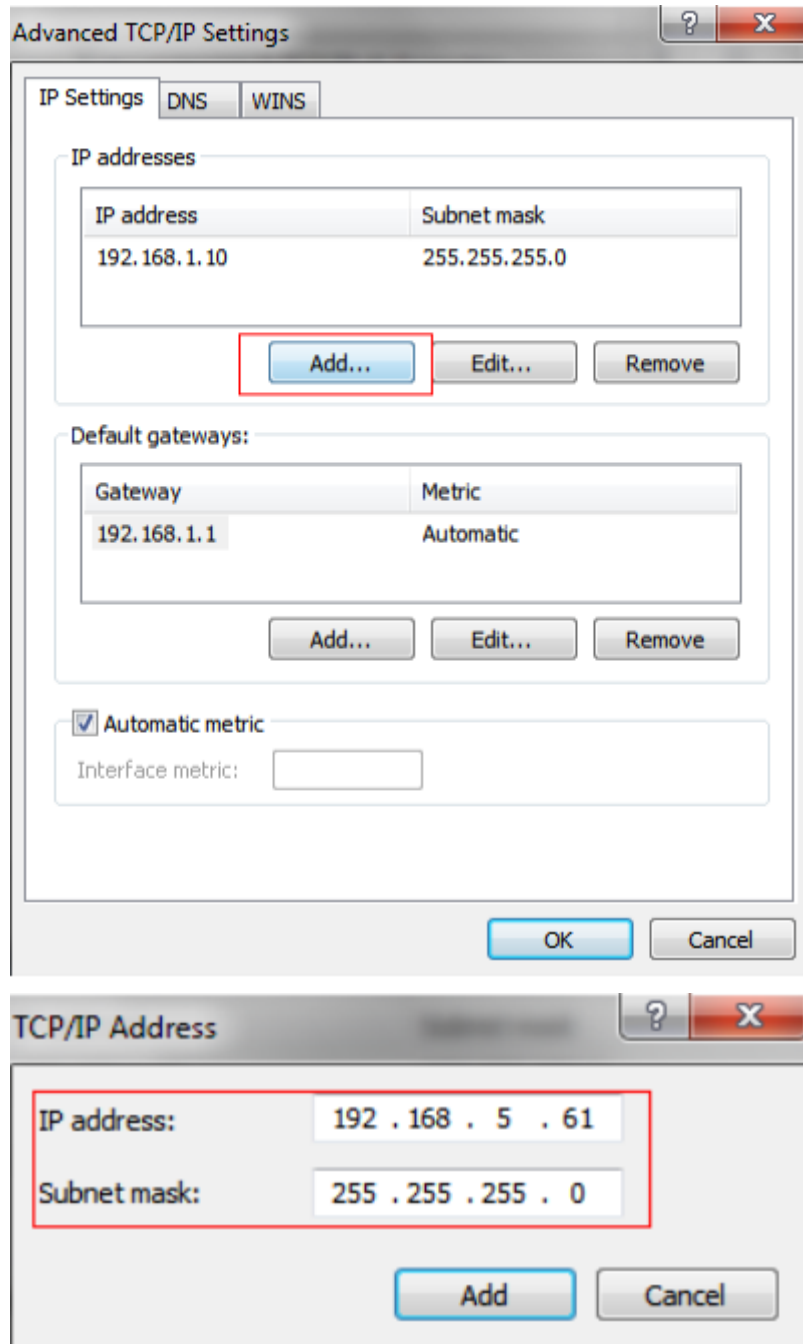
Advanced TCP/IP Settings

? X

IP Settings DNS WINS

IP addresses

| IP address | Subnet mask |
|---|---|
| 192.168.1.10 | 255.255.255.0 |

Add... Edit... Remove

Default gateways:

| Gateway | Metric |
|---|---|
| 192.168.1.1 | Automatic |

Add... Edit... Remove

Automatic metric

Interface metric:

OK Cancel

TCP/IP Address

? X

IP address: 192 . 168 . 5 . 61

Subnet mask: 255 . 255 . 255 . 0

Add Cancel